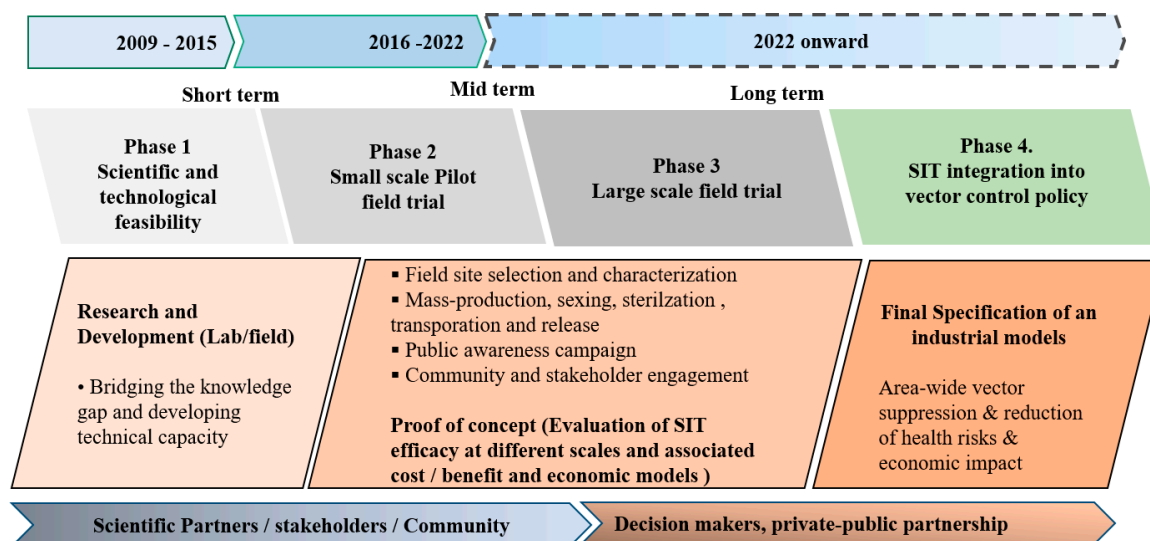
2009 - 2015

2016 -2022

2022 onward

Short term

Mid term

Long term

Phase 1
Scientific and technological feasibility

Phase 2
Small scale Pilot field trial

Phase 3
Large scale field trial

Phase 4.
SIT integration into vector control policy

Research and Development (Lab/field)

• Bridging the knowledge gap and developing technical capacity

▪ Field site selection and characterization
▪ Mass-production, sexing, sterilzation , transporation and release
▪ Public awareness campaign
▪ Community and stakeholder engagement

Proof of concept (Evaluation of SIT efficacy at different scales and associated cost / benefit and economic models )

Final Specification of an industrial models

Area-wide vector suppression & reduction of health risks & economic impact

Scientific Partners / stakeholders / Community

Decision makers, private-public partnership